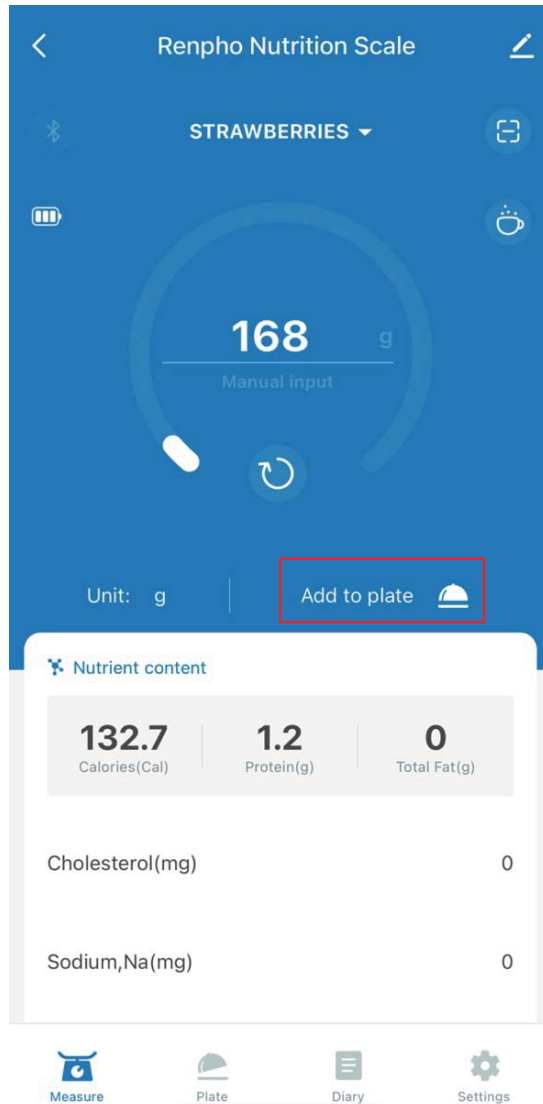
Renpho Nutrition Scale

STRAWBERRIES

168 g

Manual input

Unit: g

Add to plate

Nutrient content

| 132.7 | 1.2 | 0 |
|---|---|---|
| Calories(Cal) | Protein(g) | Total Fat(g) |

Cholesterol(mg) 0

Sodium,Na(mg) 0

Measure Plate Diary Settings